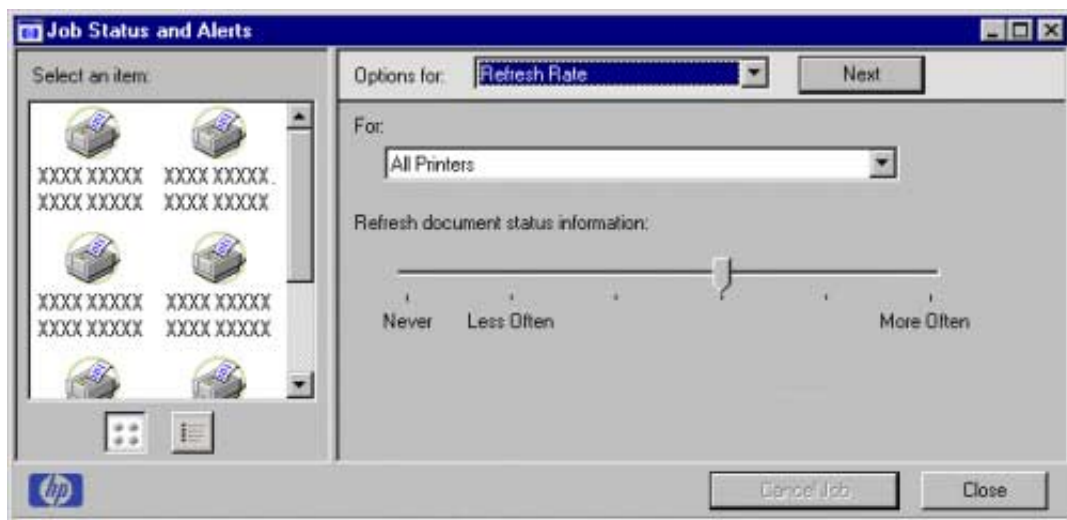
Job Status and Alerts

Select an item:

XXXX XXXXX XXXX XXXXX

XXXX XXXXX. XXXX XXXXX

XXXX XXXXX XXXX XXXXX

XXXX XXXXX XXXX XXXXX

Options for: Refresh Rate

Next

For:

All Printers

Refresh document status information:

Never Less Often More Often

hp

Cancel Job

Close